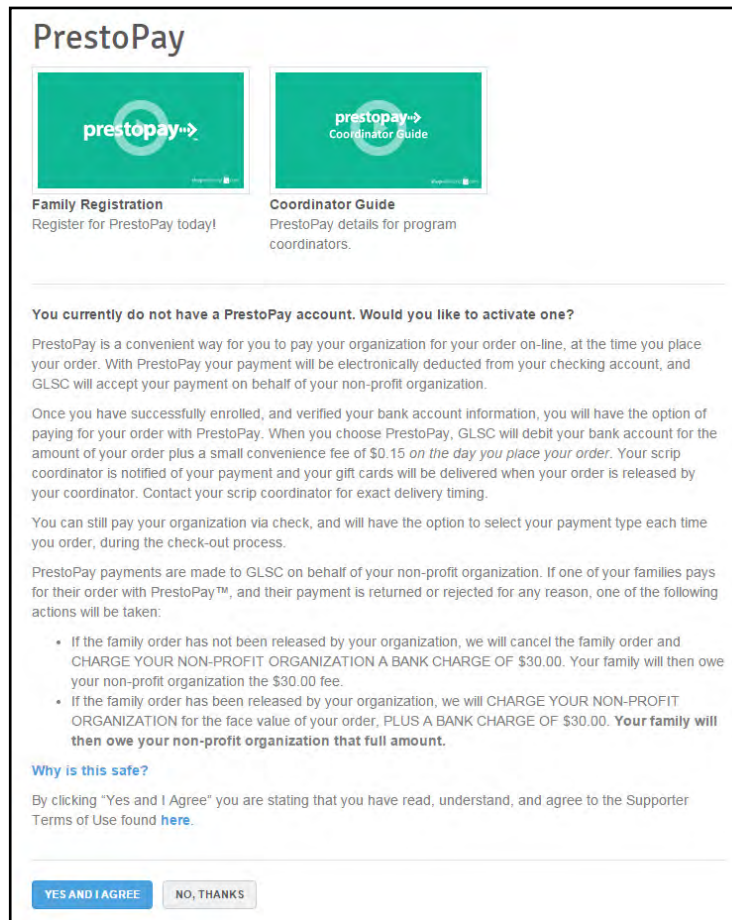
PrestoPay

prestopay

prestopay
Coordinator Guide

Family Registration
Register for PrestoPay today!

Coordinator Guide
PrestoPay details for program coordinators.

You currently do not have a PrestoPay account. Would you like to activate one?

PrestoPay is a convenient way for you to pay your organization for your order on-line, at the time you place your order. With PrestoPay your payment will be electronically deducted from your checking account, and GLSC will accept your payment on behalf of your non-profit organization.

Once you have successfully enrolled, and verified your bank account information, you will have the option of paying for your order with PrestoPay. When you choose PrestoPay, GLSC will debit your bank account for the amount of your order plus a small convenience fee of $0.15 on the day you place your order. Your scrip coordinator is notified of your payment and your gift cards will be delivered when your order is released by your coordinator. Contact your scrip coordinator for exact delivery timing.

You can still pay your organization via check, and will have the option to select your payment type each time you order, during the check-out process.

PrestoPay payments are made to GLSC on behalf of your non-profit organization. If one of your families pays for their order with PrestoPay™, and their payment is returned or rejected for any reason, one of the following actions will be taken:

- If the family order has not been released by your organization, we will cancel the family order and CHARGE YOUR NON-PROFIT ORGANIZATION A BANK CHARGE OF $30.00. Your family will then owe your non-profit organization the $30.00 fee.
- If the family order has been released by your organization, we will CHARGE YOUR NON-PROFIT ORGANIZATION for the face value of your order, PLUS A BANK CHARGE OF $30.00. Your family will then owe your non-profit organization that full amount.

Why is this safe?

By clicking "Yes and I Agree" you are stating that you have read, understand, and agree to the Supporter Terms of Use found here.

YES AND I AGREE   NO, THANKS